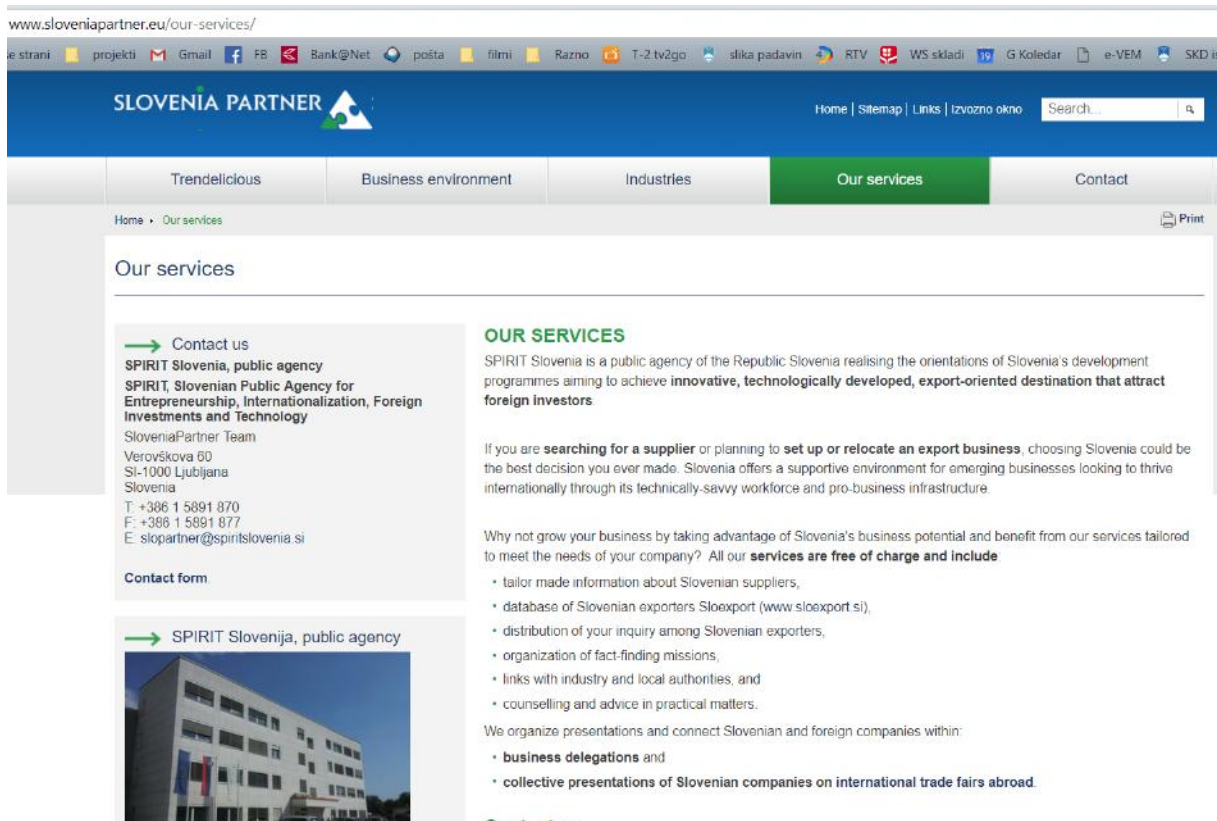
www.sloveniapartner.eu/our-services/

e strani projekti Gmail FB Bank@Net pošta filmi Razno T-2 tv2go slika padavin RTV WS skladi G Koledar e-VEM SKD i

SLOVENIA PARTNER

Home | Sitemap | Links | Izvozno okno Search...

Trendelicious Business environment Industries Our services Contact

Home › Our services

Print

Our services

Contact us

SPIRIT Slovenia, public agency

SPIRIT, Slovenian Public Agency for Entrepreneurship, Internationalization, Foreign Investments and Technology

SloveniaPartner Team

Verovškova 60
SI-1000 Ljubljana
Slovenia

T: +386 1 5891 870
F: +386 1 5891 877
E: slopartner@spiritslovenia.si

Contact form.

SPIRIT Slovenija, public agency

OUR SERVICES

SPIRIT Slovenia is a public agency of the Republic Slovenia realising the orientations of Slovenia's development programmes aiming to achieve innovative, technologically developed, export-oriented destination that attract foreign investors.

If you are searching for a supplier or planning to set up or relocate an export business, choosing Slovenia could be the best decision you ever made. Slovenia offers a supportive environment for emerging businesses looking to thrive internationally through its technically-savvy workforce and pro-business infrastructure.

Why not grow your business by taking advantage of Slovenia's business potential and benefit from our services tailored to meet the needs of your company? All our services are free of charge and include:

• tailor made information about Slovenian suppliers,
• database of Slovenian exporters Sloexport (www.sloexport.si),
• distribution of your inquiry among Slovenian exporters,
• organization of fact-finding missions,
• links with industry and local authorities, and
• counselling and advice in practical matters.

We organize presentations and connect Slovenian and foreign companies within:

• business delegations and
• collective presentations of Slovenian companies on international trade fairs abroad.

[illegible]